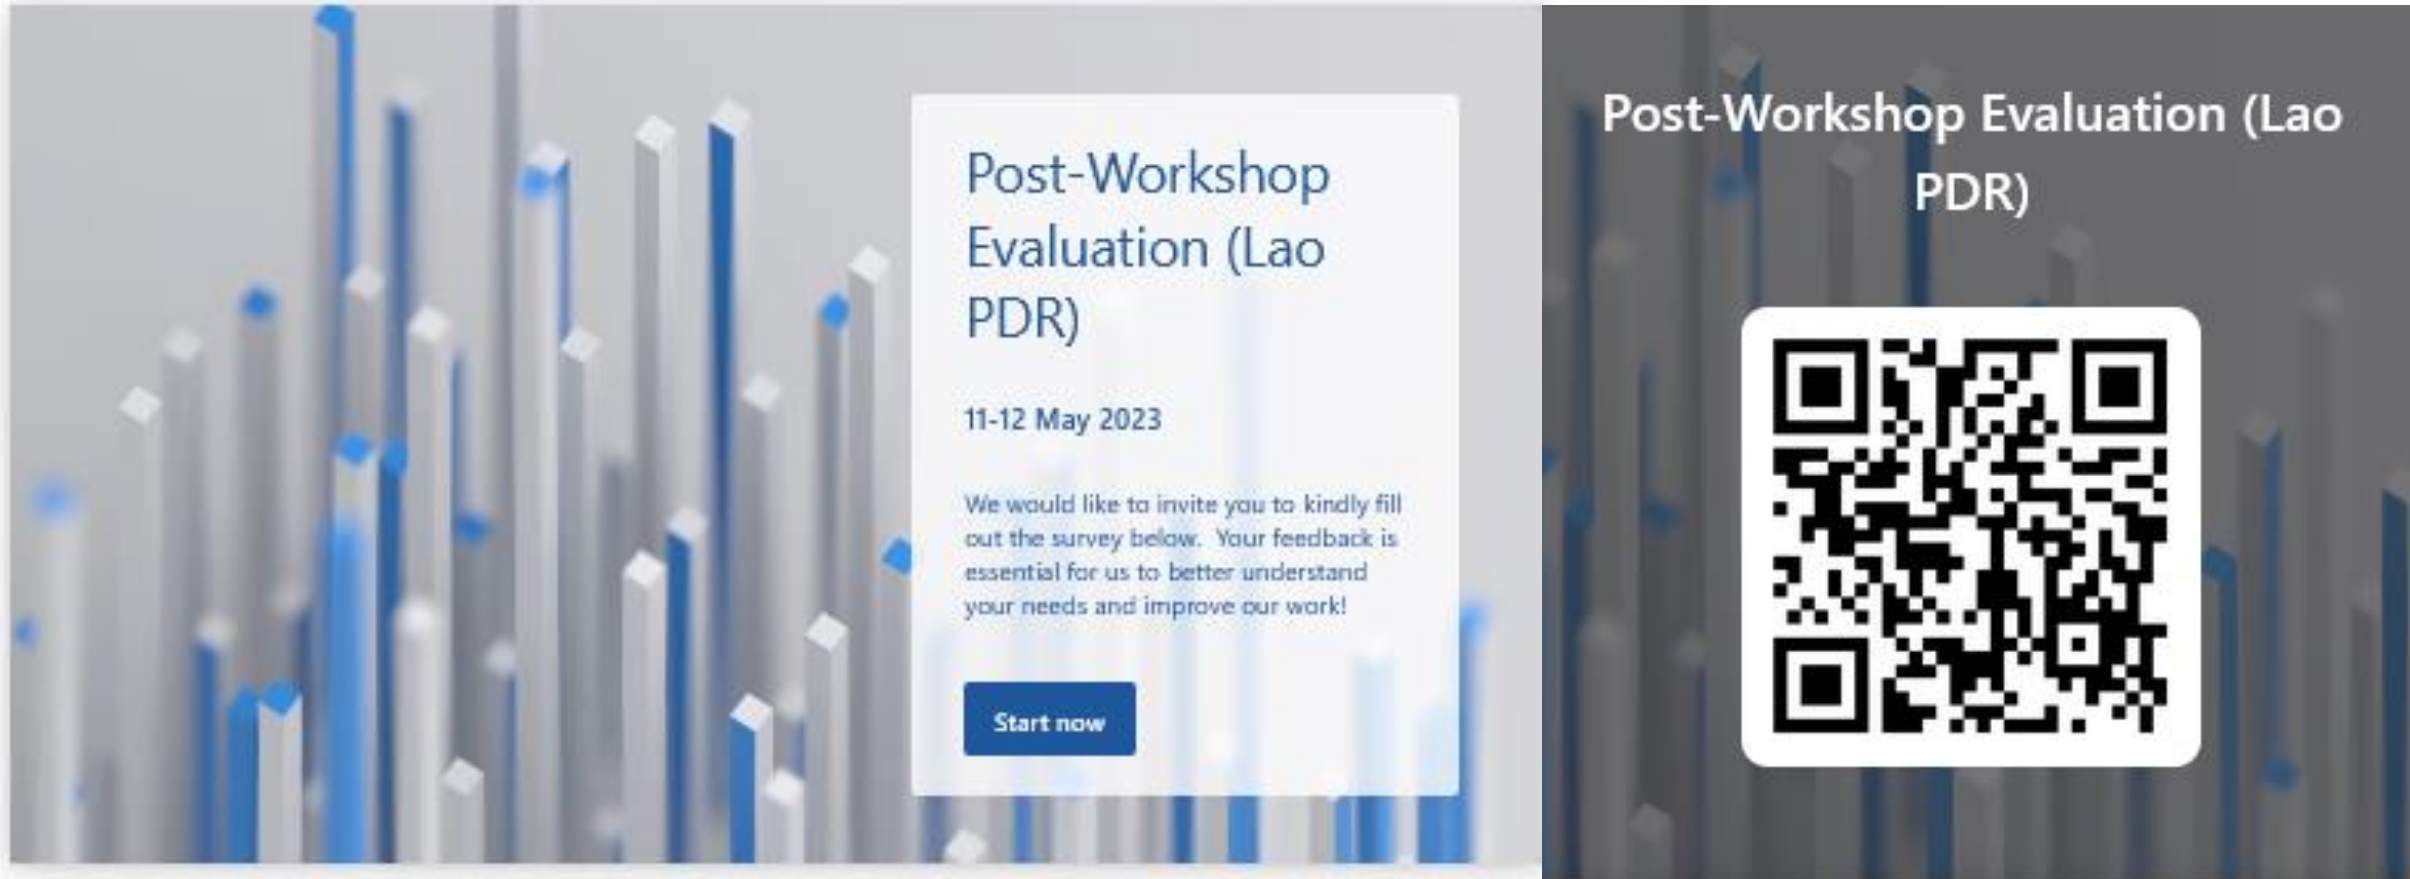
Post-Workshop Evaluation (Lao PDR)

11-12 May 2023

We would like to invite you to kindly fill out the survey below. Your feedback is essential for us to better understand your needs and improve our work!

Start now

Post-Workshop Evaluation (Lao PDR)